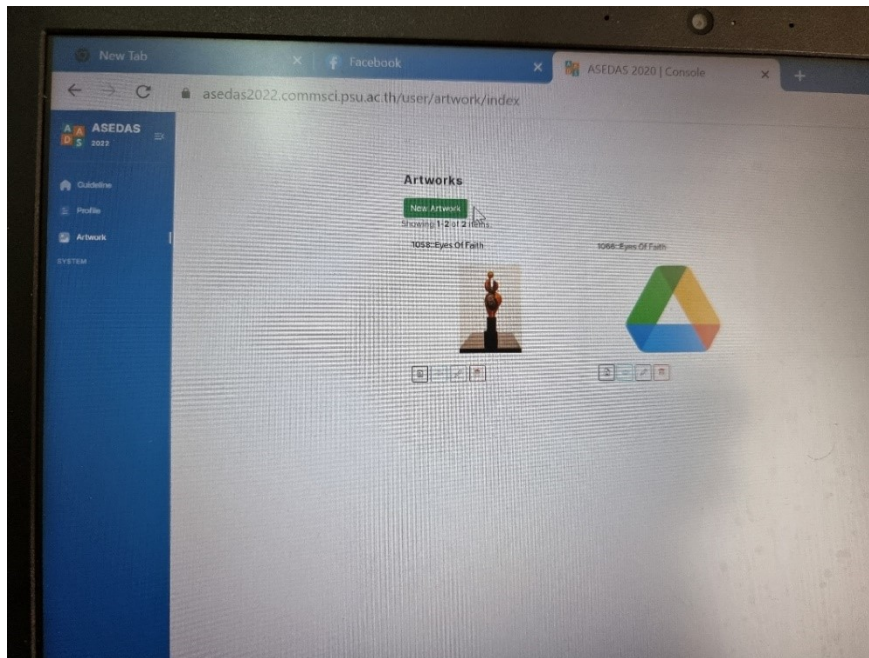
New Tab
Facebook
ASEDAS 2020 | Console
asedas2022.commsci.psu.ac.th/user/artwork/index

A A
D S
ASEDAS
2022

Guideline
Profile
Artwork
SYSTEM

Artworks
New Artwork
Showing 1-2 of 2 items.
1058::Eyes Of Faith
1068::Eyes Of Faith